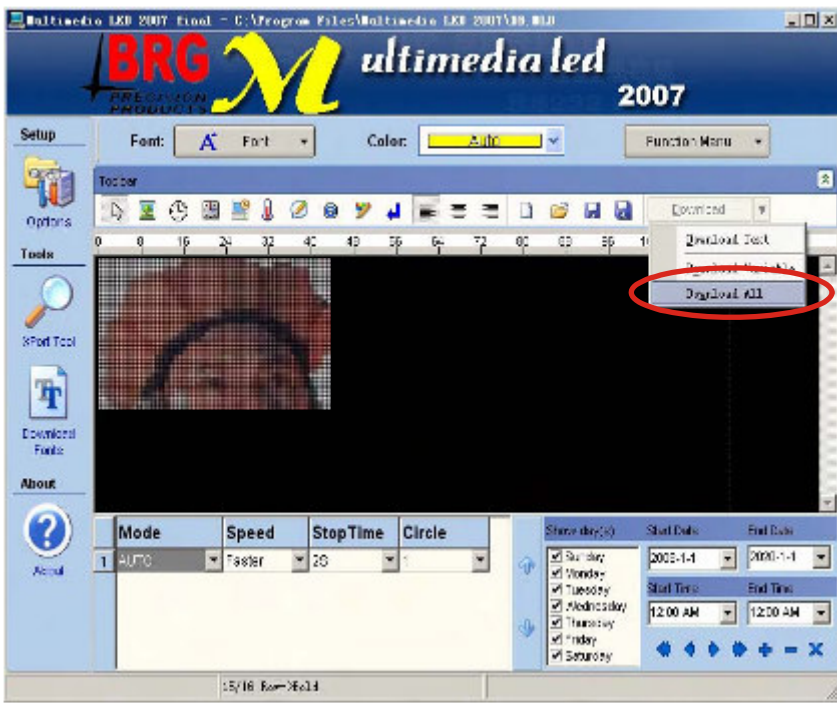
Multimedia LED 2007 Final - C:\Program Files\Multimedia LED 2007\00.MLD

BRG PRECISION PRODUCTS ultimedia led 2007

Setup

Options

Tools

SPort Tool

Download Fonts

About

About

Font: Font

Color: Auto

Function Menu

Toolbar

Download

Download Text

Download Variable

Download All

0 8 16 24 32 40 48 56 64 72 80 88 96 1

| | Mode | Speed | StopTime | Circle |
|---|---|---|---|---|
| 1 | AUTO | Faster | 2S | 1 |

Show day(s)

Sunday
Monday
Tuesday
Wednesday
Thursday
Friday
Saturday

Start Date 2008-1-1
End Date 2020-1-1
Start Time 12:00 AM
End Time 12:00 AM

15/16 Row-Bold